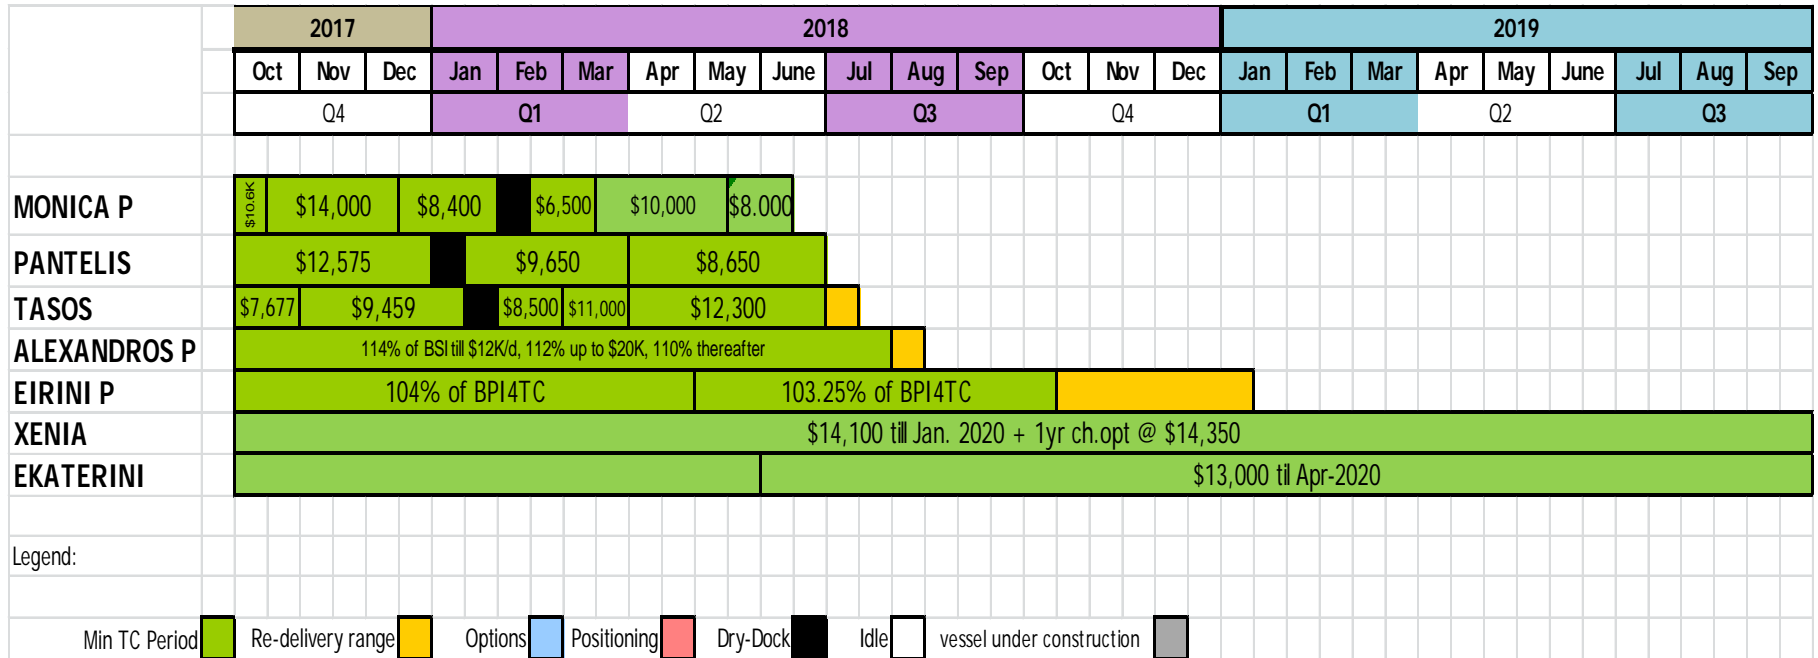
| | 2017 | | | 2018 | | | | | | | | | | | | 2019 | | | | | | | | |
|---|---|---|---|---|---|---|---|---|---|---|---|---|---|---|---|---|---|---|---|---|---|---|---|---|
| | Oct | Nov | Dec | Jan | Feb | Mar | Apr | May | June | Jul | Aug | Sep | Oct | Nov | Dec | Jan | Feb | Mar | Apr | May | June | Jul | Aug | Sep |
| | Q4 | | | Q1 | | | Q2 | | | Q3 | | | Q4 | | | Q1 | | | Q2 | | | Q3 | | |

MONICA P: $10.6K | $14,000 | $8,400 | $6,500 | $10,000 | $8,000
PANTELIS: $12,575 | $9,650 | $8,650
TASOS: $7,677 | $9,459 | $8,500 | $11,000 | $12,300
ALEXANDROS P: 114% of BSI till $12K/d, 112% up to $20K, 110% thereafter
EIRINI P: 104% of BPI4TC | 103.25% of BPI4TC
XENIA: $14,100 till Jan. 2020 + 1yr ch.opt @ $14,350
EKATERINI: $13,000 til Apr-2020

Legend:

Min TC Period Re-delivery range Options Positioning Dry-Dock Idle vessel under construction